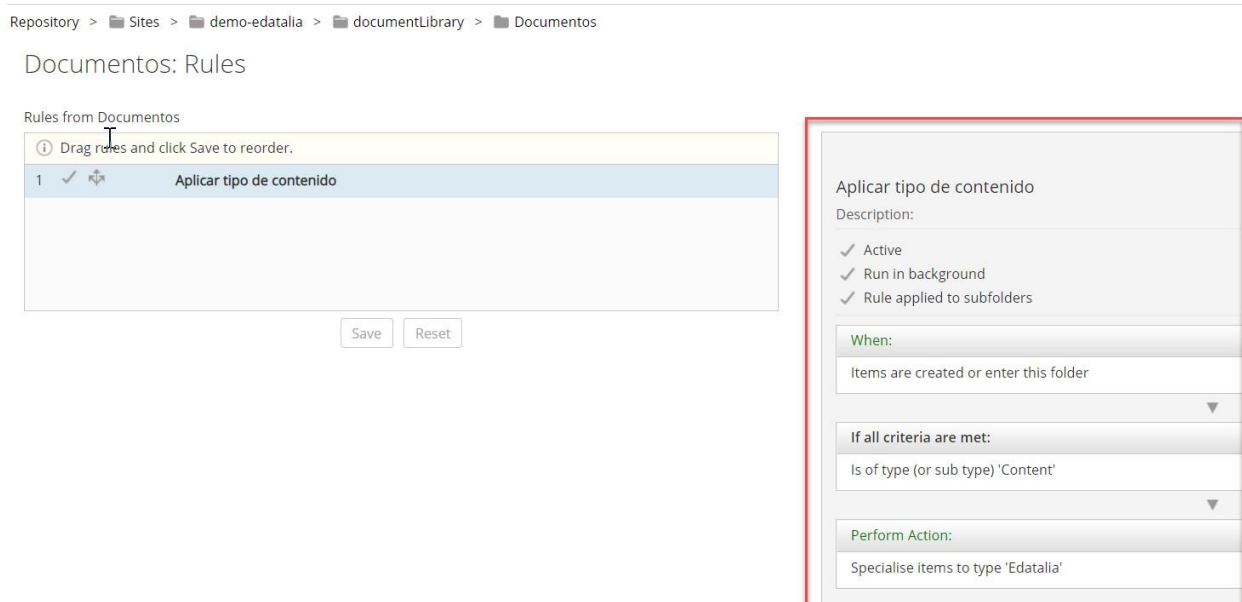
Repository > Sites > demo-edatalia > documentLibrary > Documentos

Documentos: Rules

Rules from Documentos

Drag rules and click Save to reorder.

1 Aplicar tipo de contenido

Save Reset

Aplicar tipo de contenido
Description:

Active
Run in background
Rule applied to subfolders

When:
Items are created or enter this folder

If all criteria are met:
Is of type (or sub type) 'Content'

Perform Action:
Specialise items to type 'Edatalia'